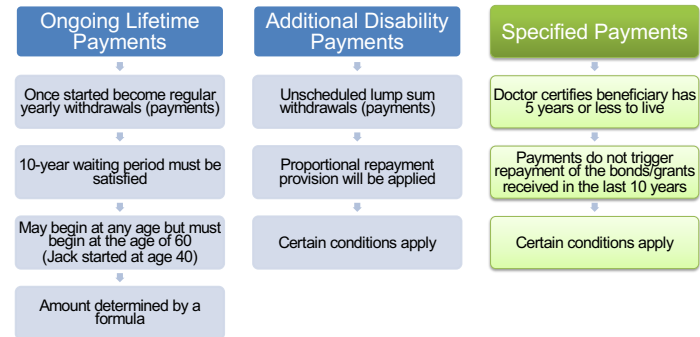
Ongoing Lifetime Payments

Once started become regular yearly withdrawals (payments)

10-year waiting period must be satisfied

May begin at any age but must begin at the age of 60 (Jack started at age 40)

Amount determined by a formula

Additional Disability Payments

Unscheduled lump sum withdrawals (payments)

Proportional repayment provision will be applied

Certain conditions apply

Specified Payments

Doctor certifies beneficiary has 5 years or less to live

Payments do not trigger repayment of the bonds/grants received in the last 10 years

Certain conditions apply